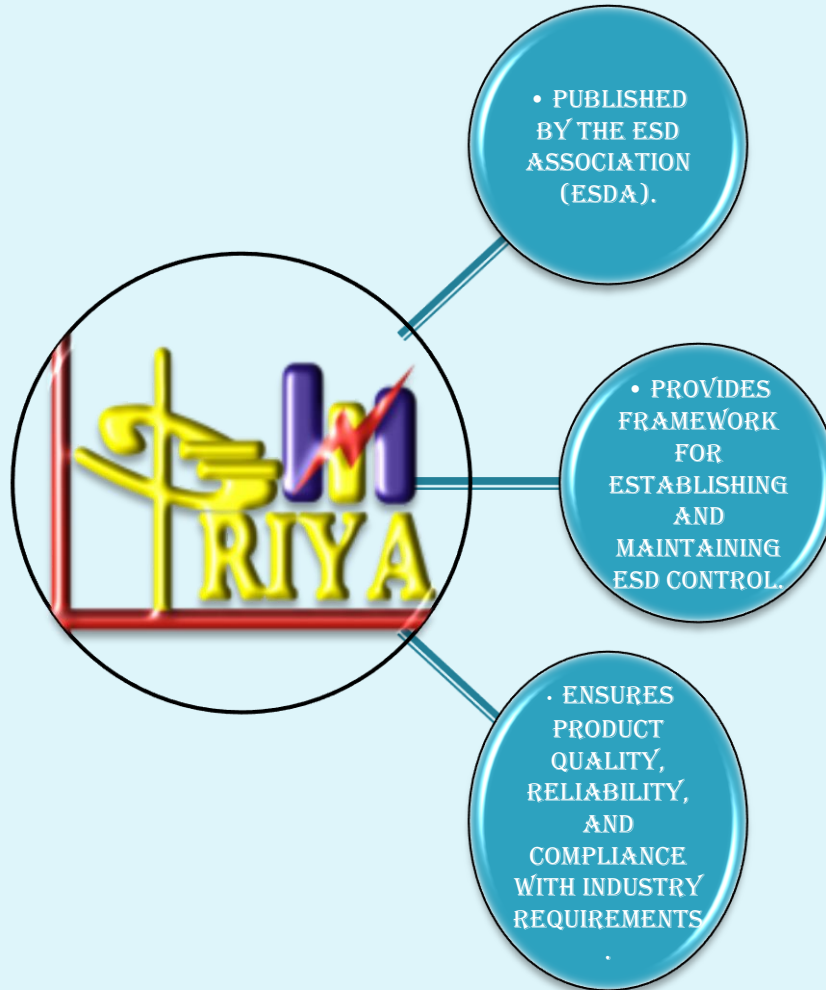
RIYA

• PUBLISHED BY THE ESD ASSOCIATION (ESDA).

• PROVIDES FRAMEWORK FOR ESTABLISHING AND MAINTAINING ESD CONTROL.

· ENSURES PRODUCT QUALITY, RELIABILITY, AND COMPLIANCE WITH INDUSTRY REQUIREMENTS .